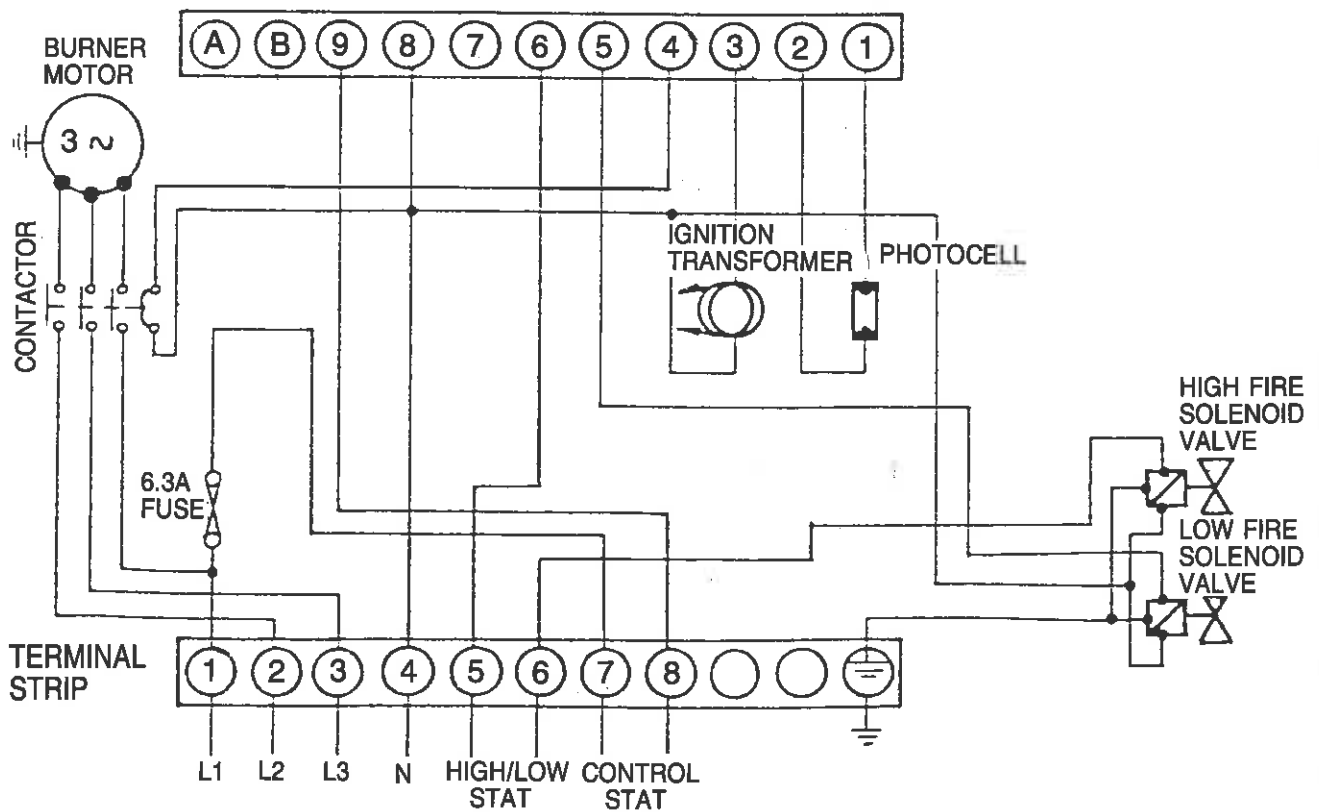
BURNER MOTOR

A B 9 8 7 6 5 4 3 2 1

3 ~

CONTACTOR

IGNITION TRANSFORMER

PHOTOCELL

HIGH FIRE SOLENOID VALVE

6.3A FUSE

LOW FIRE SOLENOID VALVE

TERMINAL STRIP

1 2 3 4 5 6 7 8

L1 L2 L3 N HIGH/LOW STAT CONTROL STAT